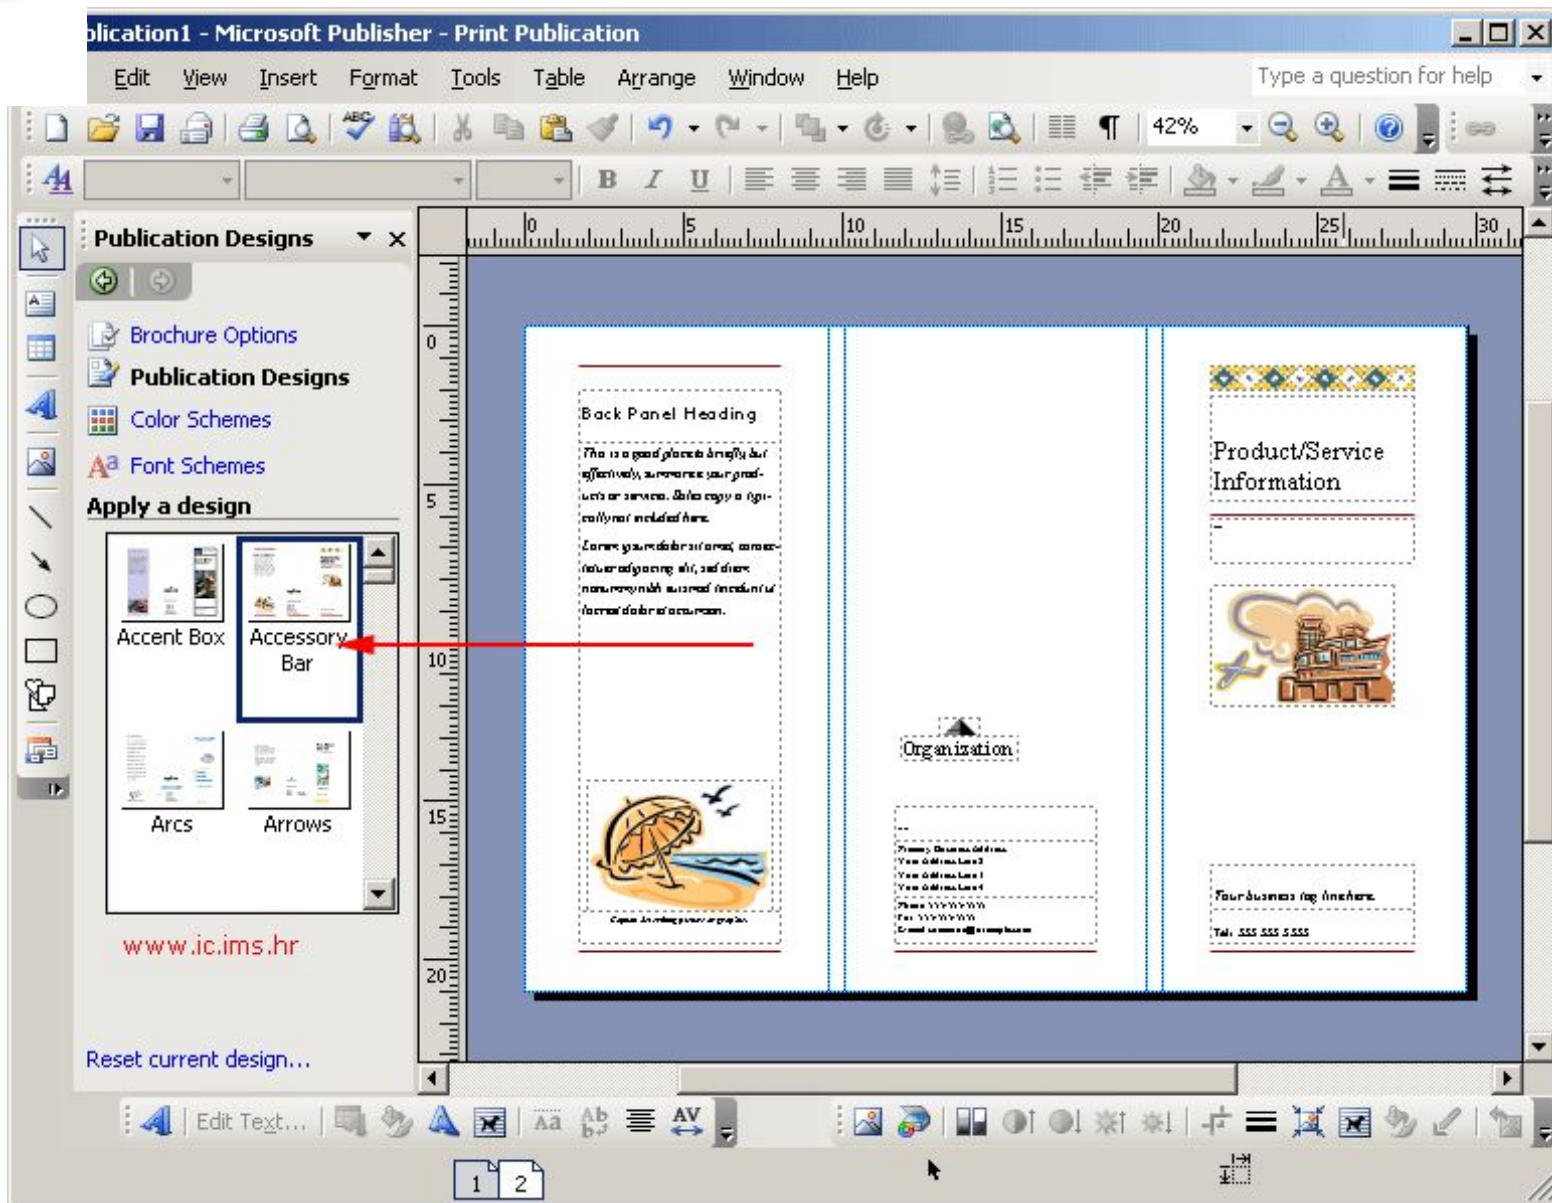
plication1 - Microsoft Publisher - Print Publication

Edit View Insert Format Tools Table Arrange Window Help

Type a question for help

42%

B I U

Publication Designs

Brochure Options

Publication Designs

Color Schemes

Font Schemes

Apply a design

Accent Box

Accessory Bar

Arcs

Arrows

www.ic.ims.hr

Reset current design...

0 5 10 15 20 25 30

0 5 10 15 20

Back Panel Heading

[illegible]

Organization

Product/Service Information

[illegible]

Tel: 555 555 5555

Edit Text...

1 2